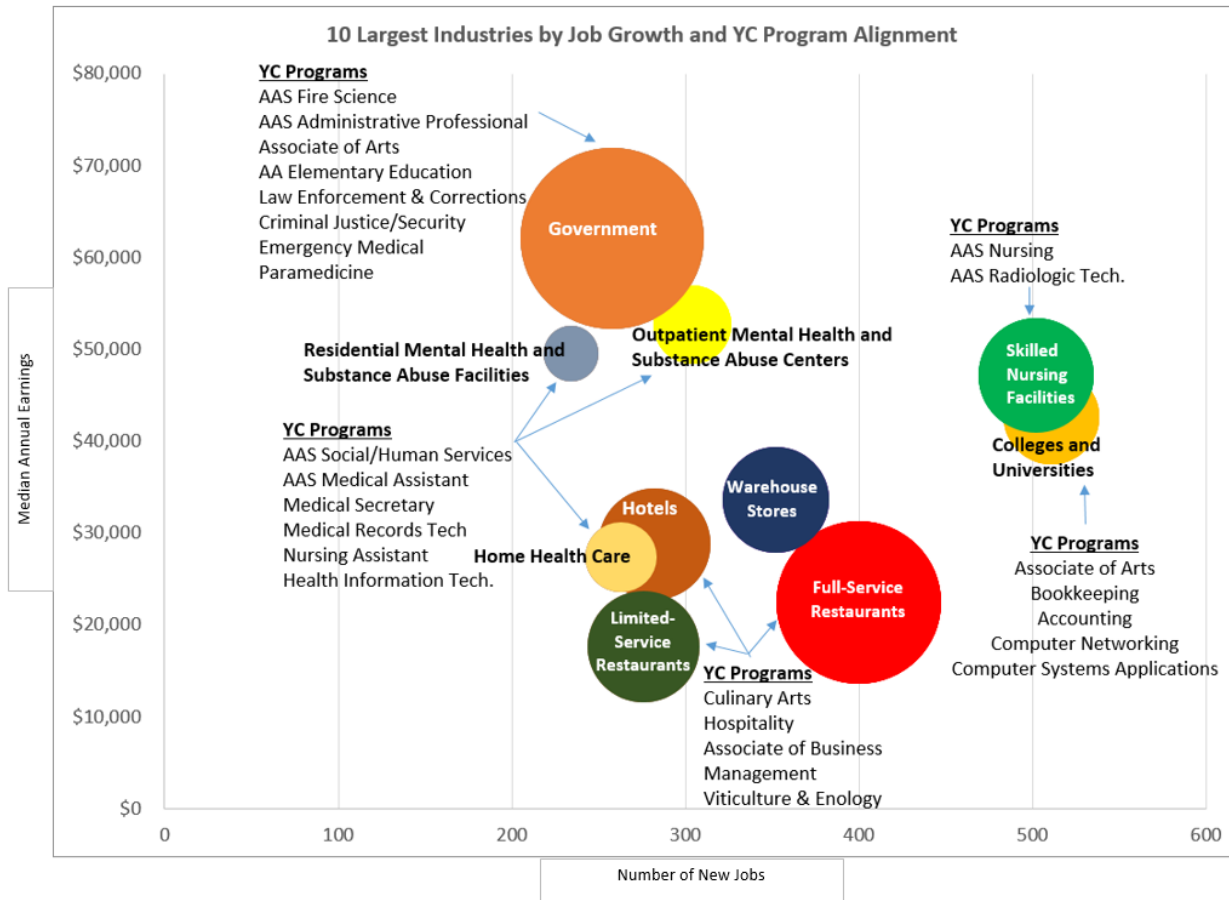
10 Largest Industries by Job Growth and YC Program Alignment

$80,000
$70,000
$60,000
$50,000
$40,000
$30,000
$20,000
$10,000
$0

Median Annual Earnings

YC Programs
AAS Fire Science
AAS Administrative Professional
Associate of Arts
AA Elementary Education
Law Enforcement & Corrections
Criminal Justice/Security
Emergency Medical
Paramedicine

Government

YC Programs
AAS Nursing
AAS Radiologic Tech.

Residential Mental Health and Substance Abuse Facilities

Outpatient Mental Health and Substance Abuse Centers

Skilled Nursing Facilities

Colleges and Universities

YC Programs
AAS Social/Human Services
AAS Medical Assistant
Medical Secretary
Medical Records Tech
Nursing Assistant
Health Information Tech.

Warehouse Stores

Hotels

Home Health Care

Full-Service Restaurants

Limited-Service Restaurants

YC Programs
Associate of Arts
Bookkeeping
Accounting
Computer Networking
Computer Systems Applications

YC Programs
Culinary Arts
Hospitality
Associate of Business Management
Viticulture & Enology

0 100 200 300 400 500 600

Number of New Jobs